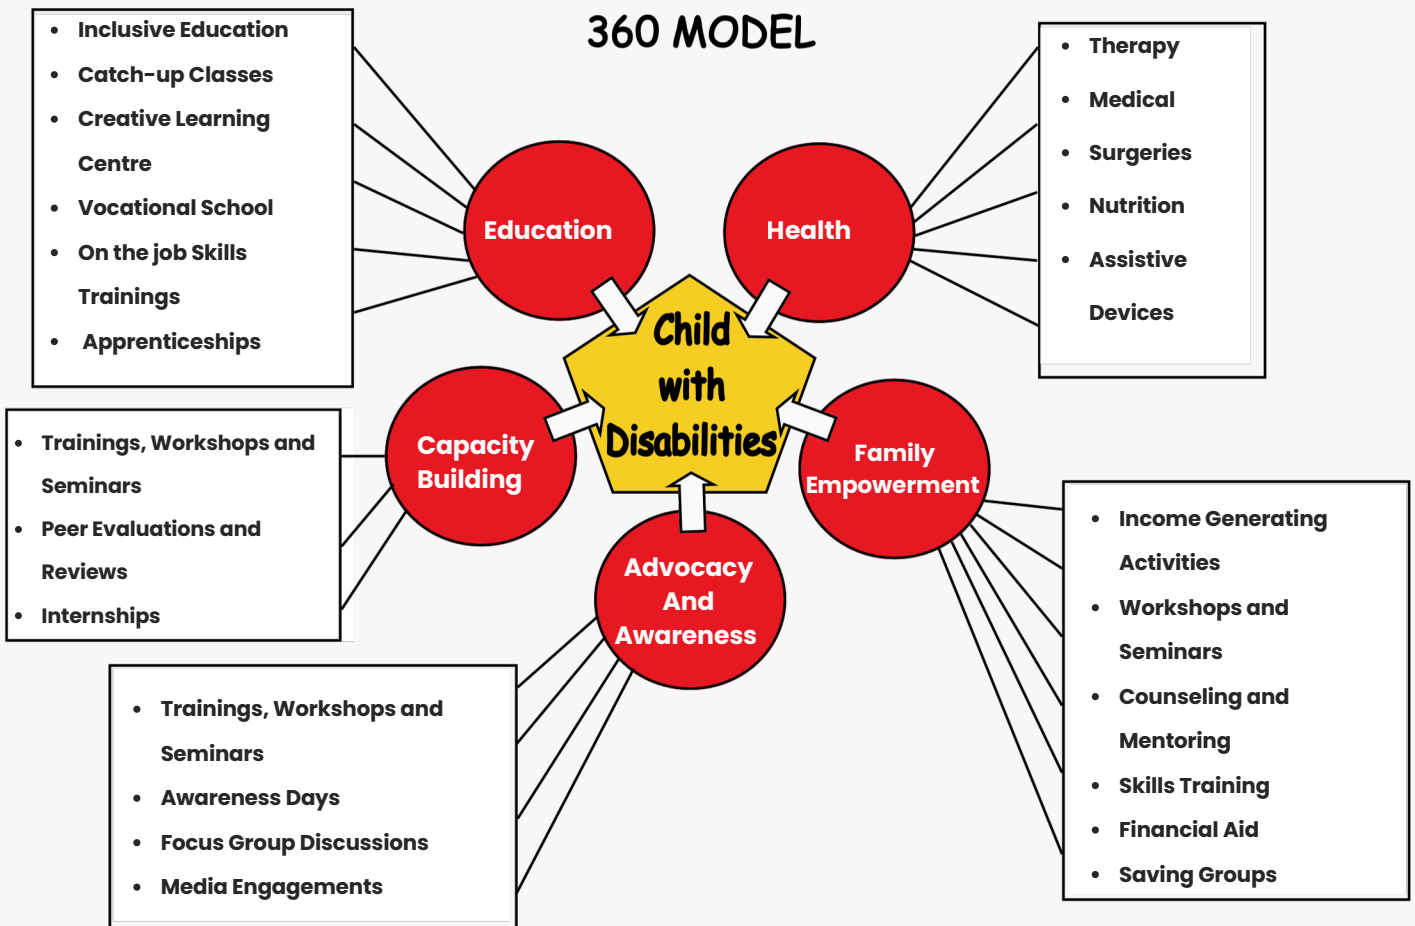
360 MODEL

- Inclusive Education
- Catch-up Classes
- Creative Learning Centre
- Vocational School
- On the job Skills Trainings
- Apprenticeships

- Therapy
- Medical
- Surgeries
- Nutrition
- Assistive Devices

Education

Health

Child with Disabilities

Capacity Building

Family Empowerment

Advocacy And Awareness

- Trainings, Workshops and Seminars
- Peer Evaluations and Reviews
- Internships

- Income Generating Activities
- Workshops and Seminars
- Counseling and Mentoring
- Skills Training
- Financial Aid
- Saving Groups

- Trainings, Workshops and Seminars
- Awareness Days
- Focus Group Discussions
- Media Engagements